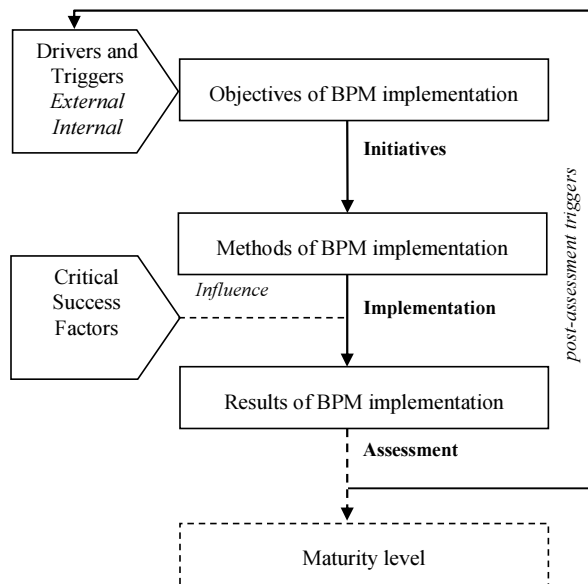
Drivers and Triggers
*External*
*Internal*

Objectives of BPM implementation

**Initiatives**

*post-assessment triggers*

Methods of BPM implementation

Critical Success Factors

*Influence*

**Implementation**

Results of BPM implementation

**Assessment**

Maturity level